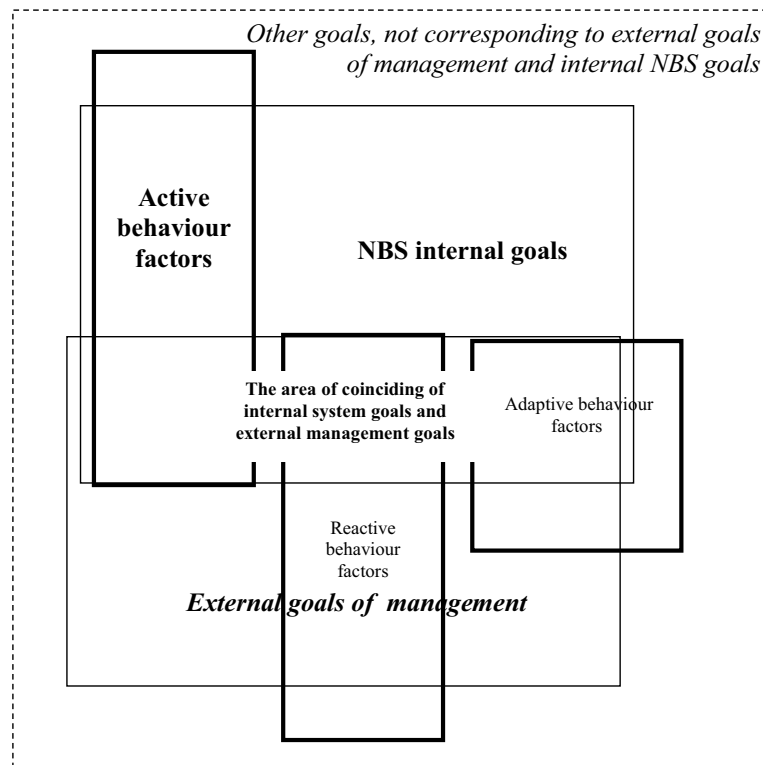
Other goals, not corresponding to external goals of management and internal NBS goals

Active behaviour factors

NBS internal goals

The area of coinciding of internal system goals and external management goals

Adaptive behaviour factors

Reactive behaviour factors

External goals of management